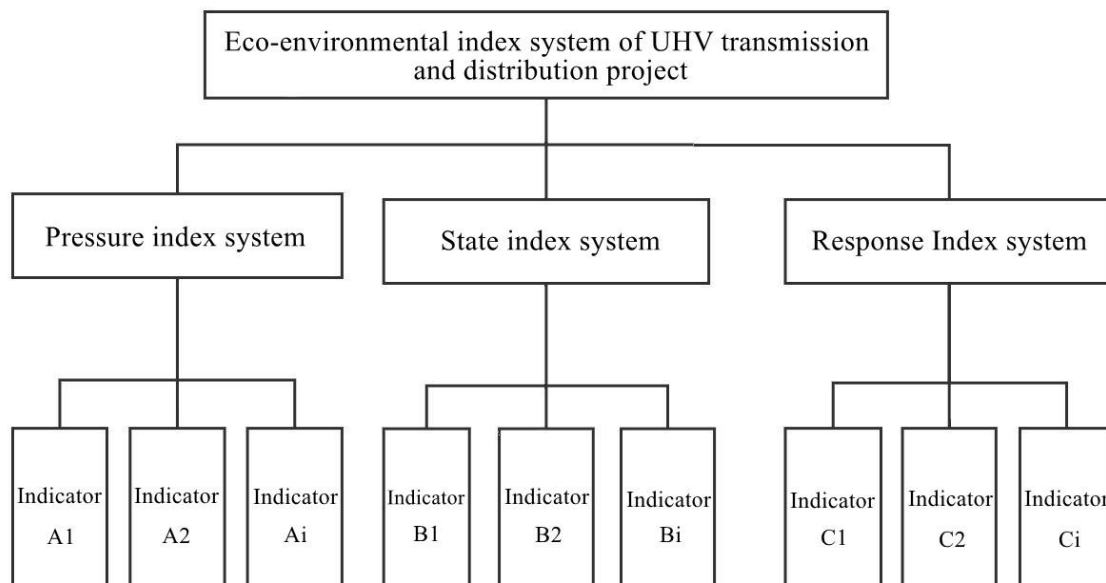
Eco-environmental index system of UHV transmission and distribution project

Pressure index system

State index system

Response Index system

Indicator A1

Indicator A2

Indicator Ai

Indicator B1

Indicator B2

Indicator Bi

Indicator C1

Indicator C2

Indicator Ci